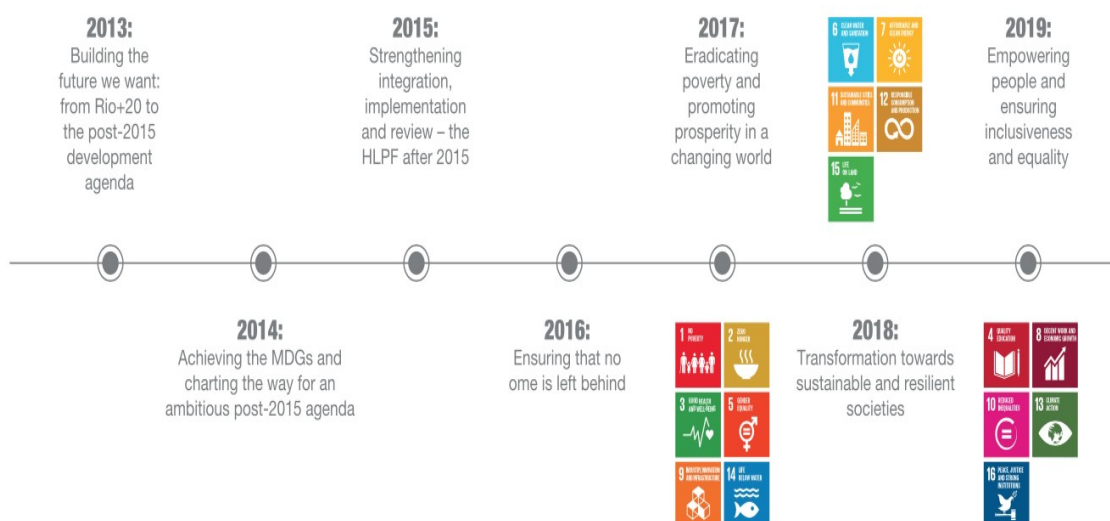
2013:
Building the future we want: from Rio+20 to the post-2015 development agenda

2015:
Strengthening integration, implementation and review – the HLPF after 2015

2017:
Eradicating poverty and promoting prosperity in a changing world

6 CLEAN WATER AND SANITATION
7 AFFORDABLE AND CLEAN ENERGY
11 SUSTAINABLE CITIES AND COMMUNITIES
12 RESPONSIBLE CONSUMPTION AND PRODUCTION
15 LIFE ON LAND

2019:
Empowering people and ensuring inclusiveness and equality

2014:
Achieving the MDGs and charting the way for an ambitious post-2015 agenda

2016:
Ensuring that no ome is left behind

1 NO POVERTY
2 ZERO HUNGER
3 GOOD HEALTH AND WELL-BEING
5 GENDER EQUALITY
9 INDUSTRY, INNOVATION AND INFRASTRUCTURE
14 LIFE BELOW WATER

2018:
Transformation towards sustainable and resilient societies

4 QUALITY EDUCATION
8 DECENT WORK AND ECONOMIC GROWTH
10 REDUCED INEQUALITIES
13 CLIMATE ACTION
16 PEACE, JUSTICE AND STRONG INSTITUTIONS